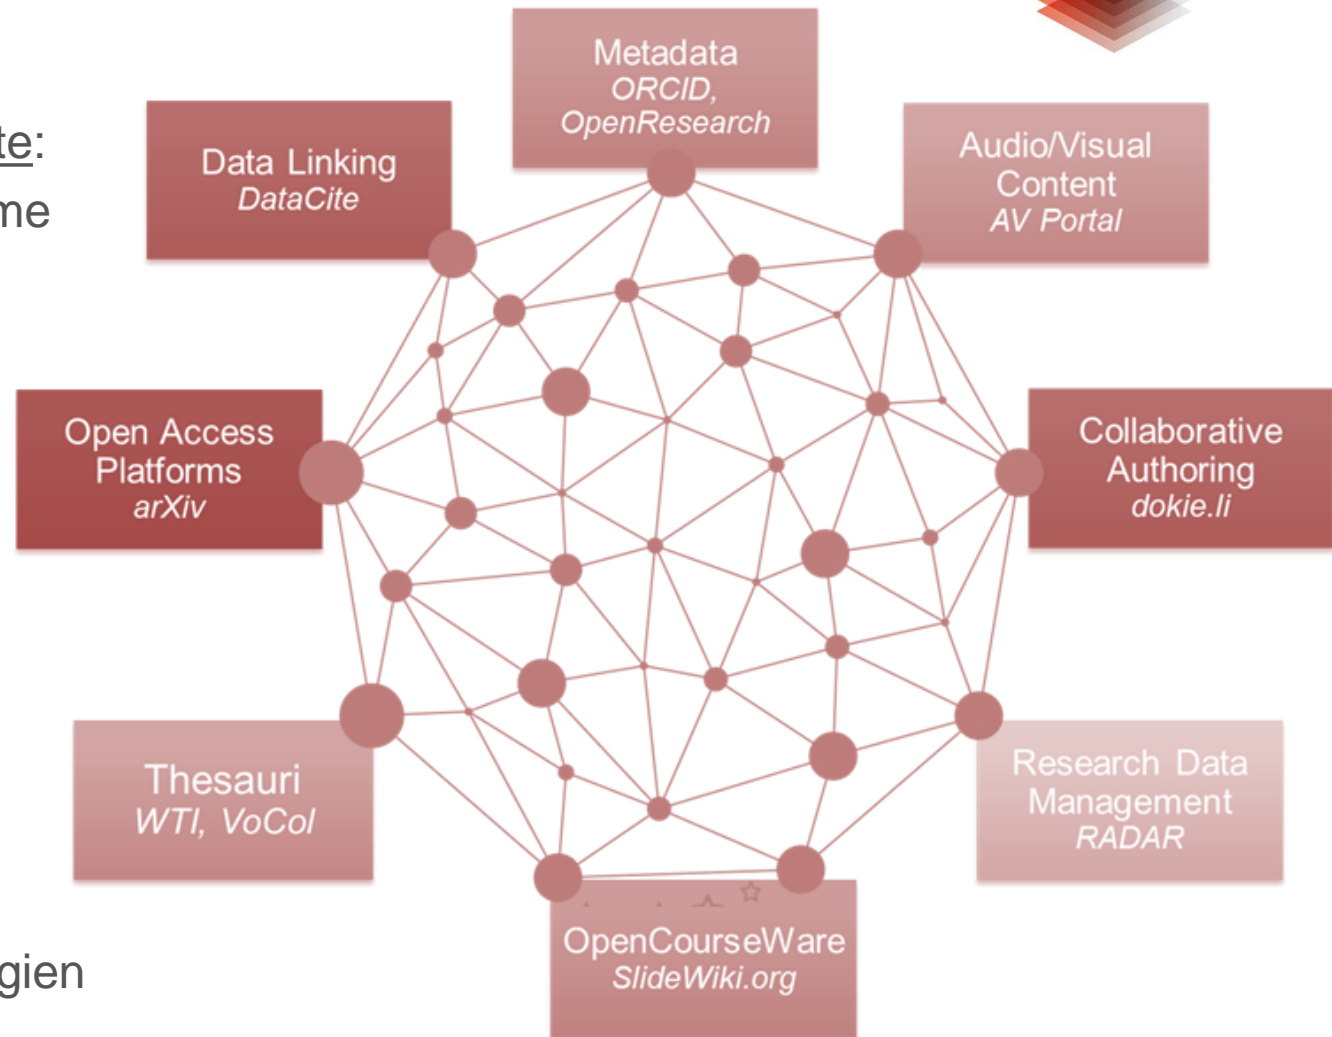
te:
me

Metadata
*ORCID, OpenResearch*

Data Linking
*DataCite*

Audio/Visual Content
*AV Portal*

Open Access Platforms
*arXiv*

Collaborative Authoring
*dokie.li*

Thesauri
*WTI, VoCol*

Research Data Management
*RADAR*

OpenCourseWare
*SlideWiki.org*

gien